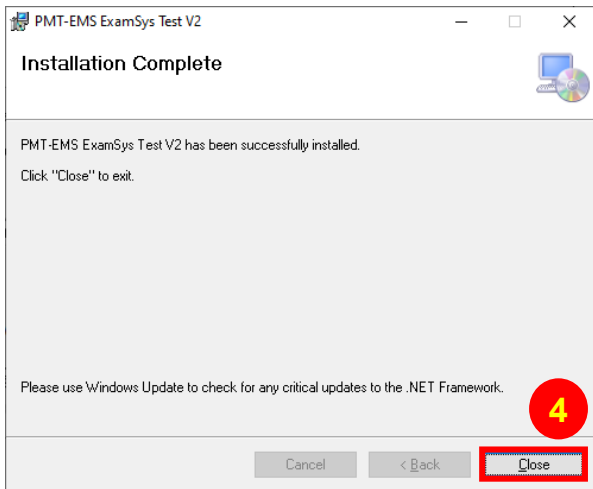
PMT-EMS ExamSys Test V2

Installation Complete

PMT-EMS ExamSys Test V2 has been successfully installed.

Click "Close" to exit.

Please use Windows Update to check for any critical updates to the .NET Framework.

4

Cancel

< Back

Close